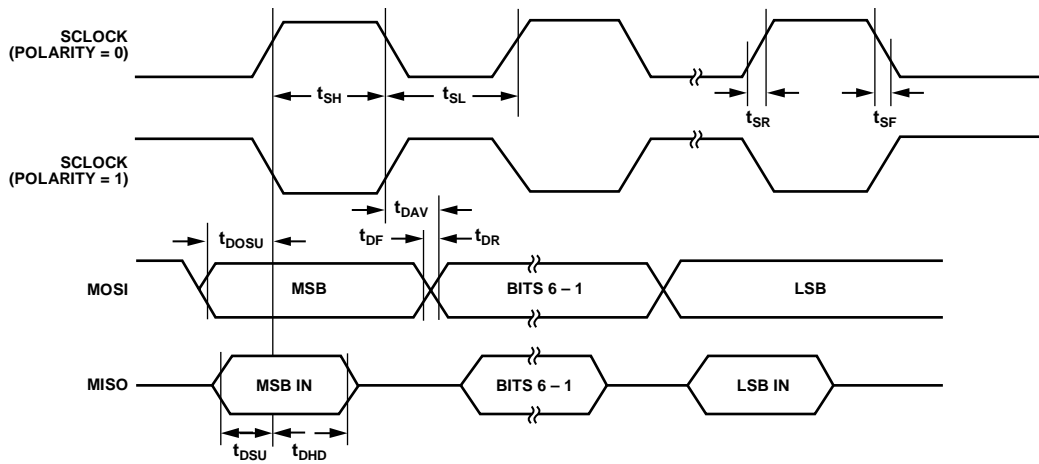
SCLOCK (POLARITY = 0)

$t_{SH}$

$t_{SL}$

$t_{SR}$

$t_{SF}$

SCLOCK (POLARITY = 1)

$t_{DAV}$

$t_{DOSU}$

$t_{DF}$

$t_{DR}$

MOSI

MSB

BITS 6 – 1

LSB

MISO

MSB IN

BITS 6 – 1

LSB IN

$t_{DSU}$

$t_{DHD}$